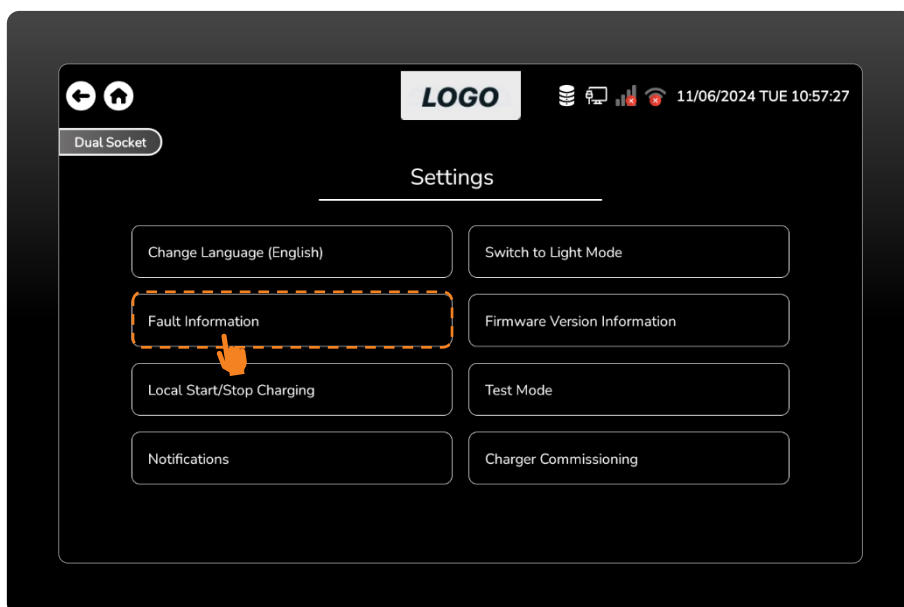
LOGO

11/06/2024 TUE 10:57:27

Dual Socket

Settings

Change Language (English)

Switch to Light Mode

Fault Information

Firmware Version Information

Local Start/Stop Charging

Test Mode

Notifications

Charger Commissioning